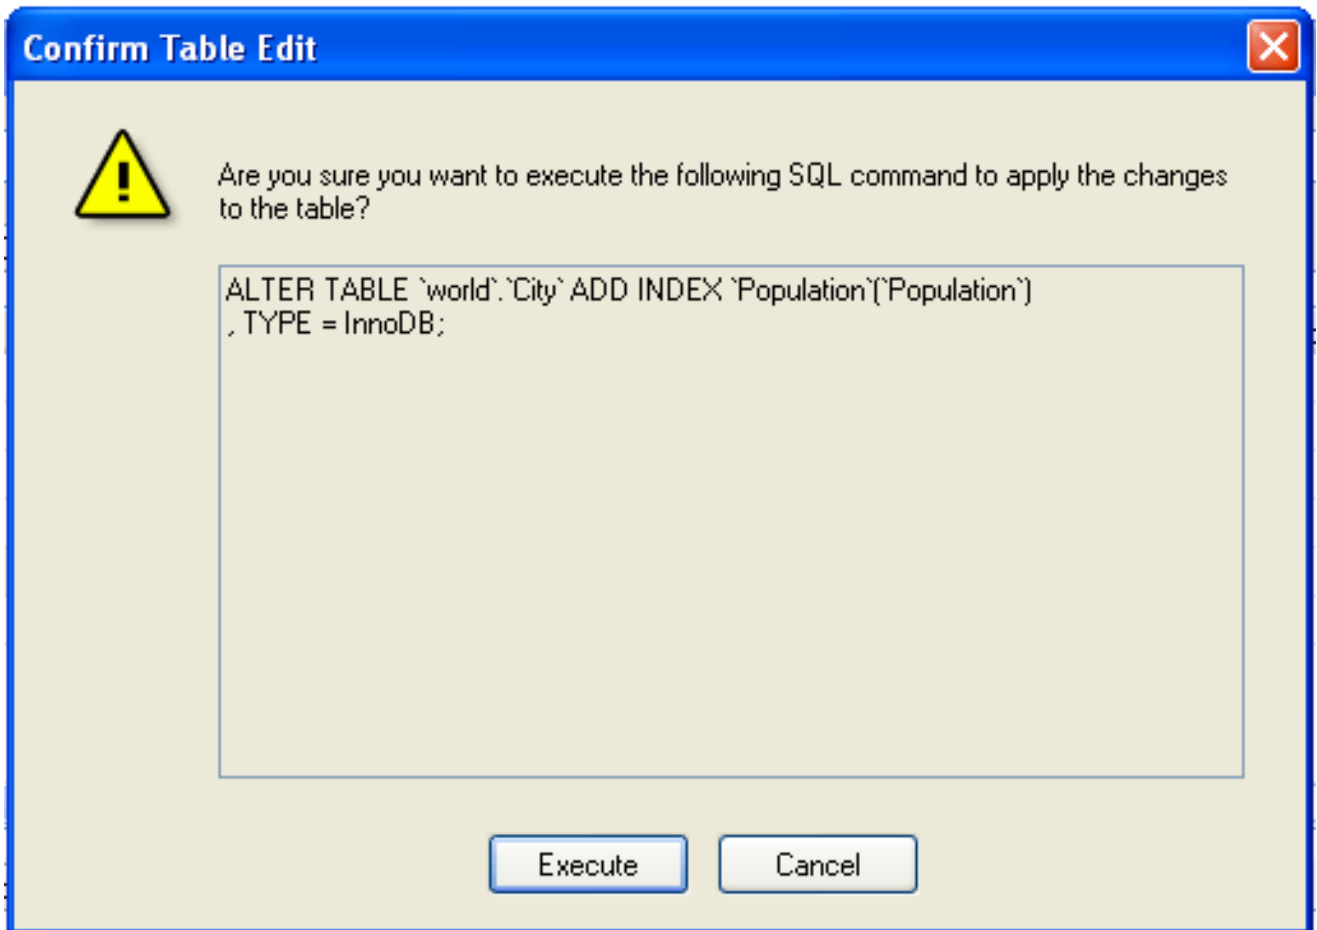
Confirm Table Edit

Are you sure you want to execute the following SQL command to apply the changes to the table?

ALTER TABLE `world`.`City` ADD INDEX `Population`(`Population`)
, TYPE = InnoDB;

Execute

Cancel